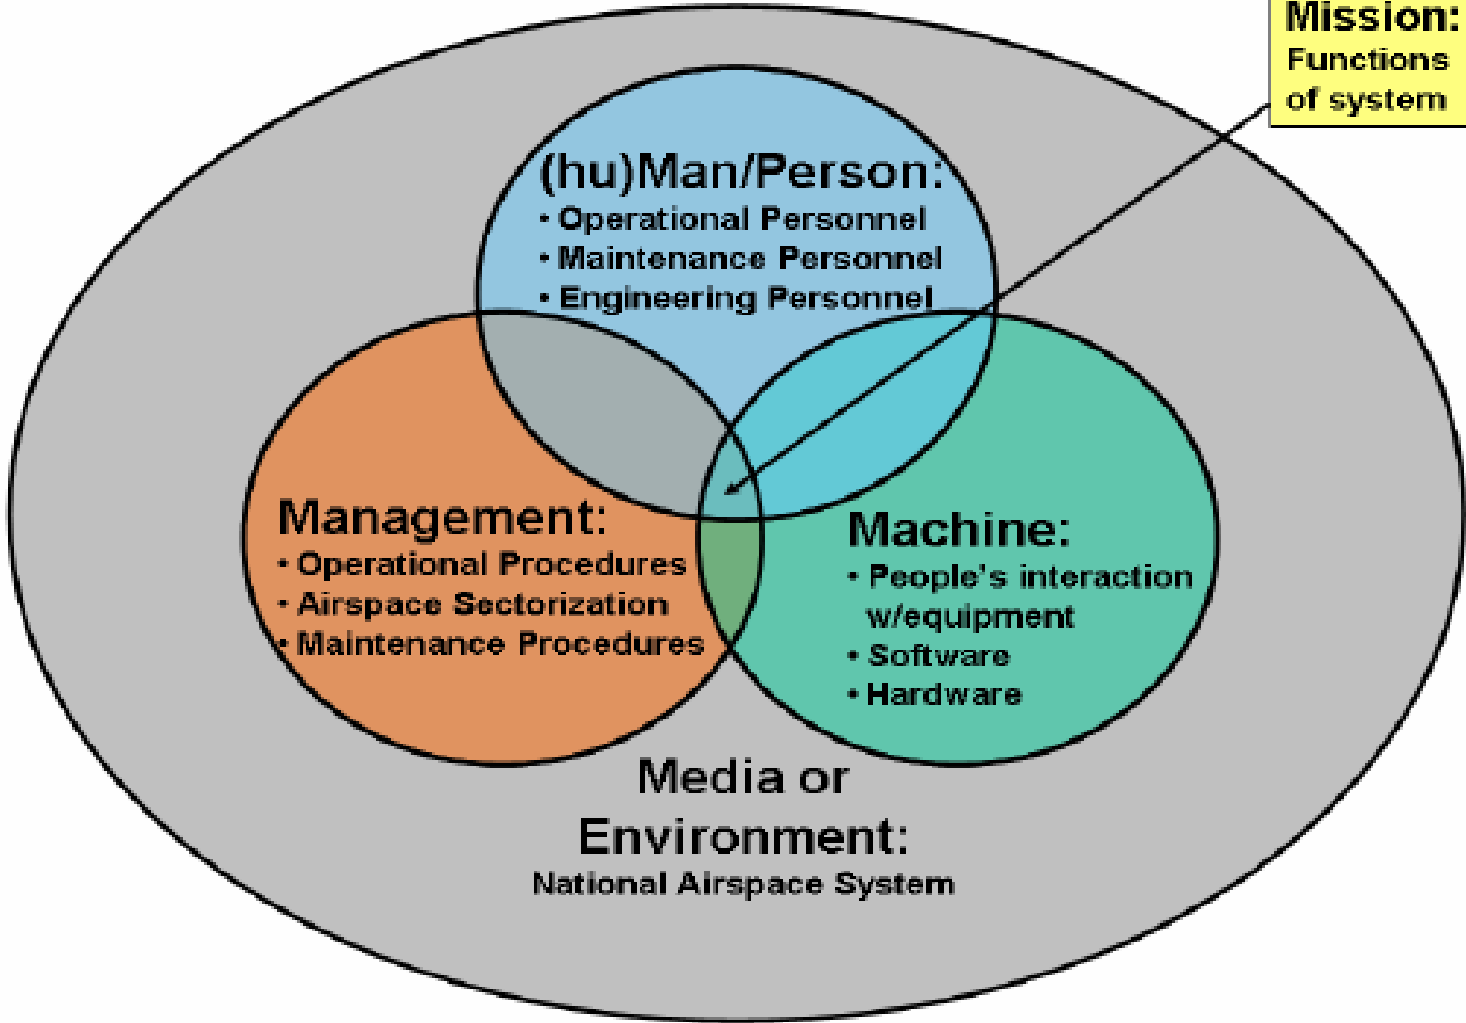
Mission: Functions of system

(hu)Man/Person:
• Operational Personnel
• Maintenance Personnel
• Engineering Personnel

Management:
• Operational Procedures
• Airspace Sectorization
• Maintenance Procedures

Machine:
• People's interaction w/equipment
• Software
• Hardware

Media or Environment:
National Airspace System